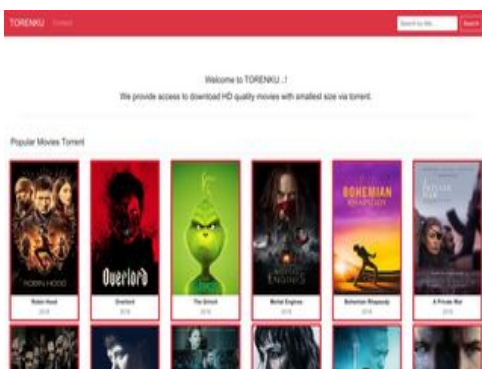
TORENKU Contact

Search by title... Search

Welcome to TORENKU..!

We provide access to download HD quality movies with smallest size via torrent.

Popular Movies Torrent

ROBIN HOOD
Robin Hood
2018

Overlord
Overlord
2018

The Grinch
2018

Mortal Engines
2018

BOHEMIAN RHAPSODY
Bohemian Rhapsody
2018

A PRIVATE WAR
A Private War
2018